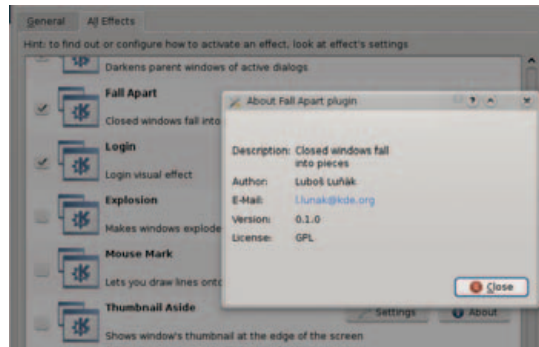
General All Effects

Hint: to find out or configure how to activate an effect, look at effect's settings

Darkens parent windows of active dialogs

Fall Apart

Closed windows fall into

Login

Login visual effect

Explosion

Makes windows explode

Mouse Mark

Lets you draw lines onto

Thumbnail Aside

Shows window's thumbnail at the edge of the screen

Settings

About

About Fall Apart plugin

Description: Closed windows fall into pieces

Author: Luboš Luňák

E-Mail: l.lunak@kde.org

Version: 0.1.0

License: GPL

Close